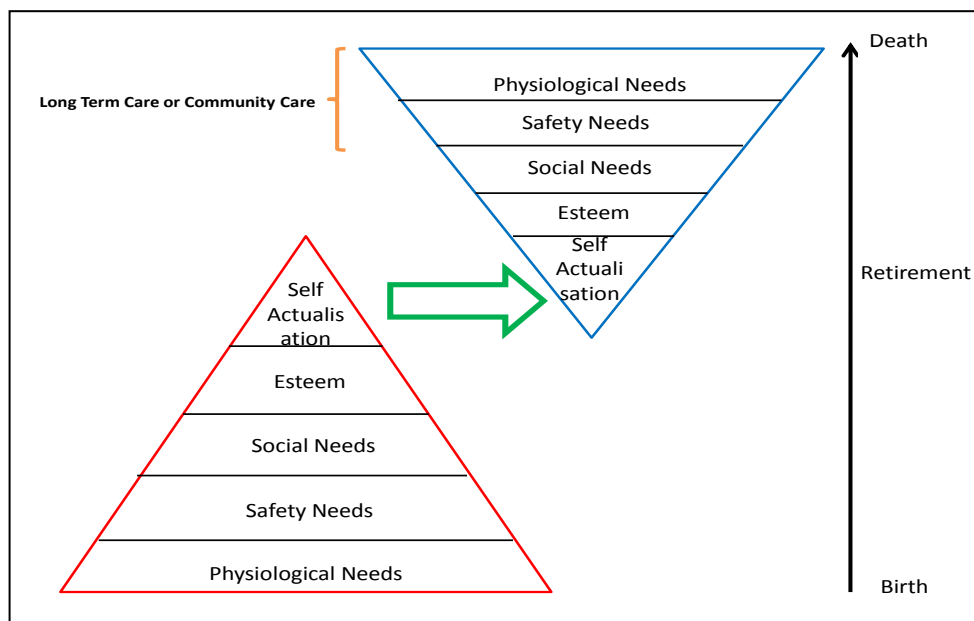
Long Term Care or Community Care

Physiological Needs
Safety Needs
Social Needs
Esteem
Self Actuali sation

Death

Retirement

Birth

Self Actualis ation
Esteem
Social Needs
Safety Needs
Physiological Needs